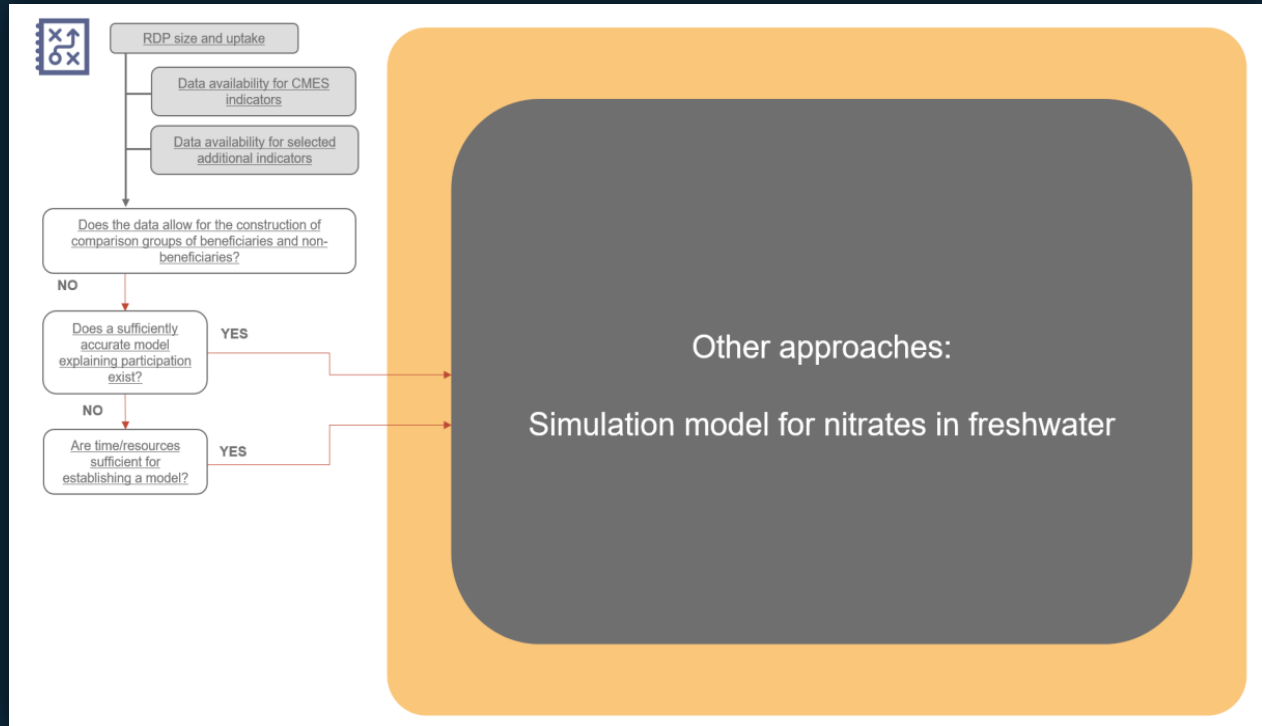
RDP size and uptake

Data availability for CMES indicators

Data availability for selected additional indicators

Does the data allow for the construction of comparison groups of beneficiaries and non-beneficiaries?

NO

Does a sufficiently accurate model explaining participation exist?

YES

NO

Are time/resources sufficient for establishing a model?

YES

Other approaches:

Simulation model for nitrates in freshwater